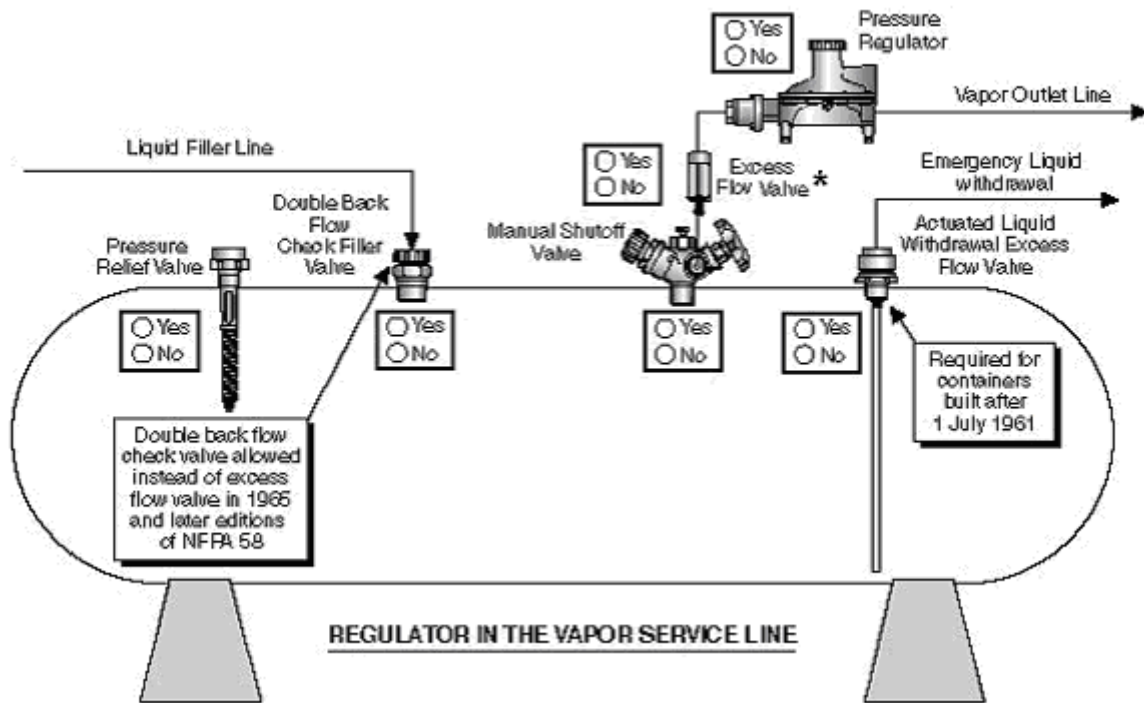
Yes
No

Pressure Regulator

Vapor Outlet Line

Liquid Filler Line

Yes
No

Excess Flow Valve *

Emergency Liquid withdrawal

Double Back Flow Check Filler Valve

Manual Shutoff Valve

Actuated Liquid Withdrawal Excess Flow Valve

Pressure Relief Valve

Yes
No

Yes
No

Yes
No

Yes
No

Required for containers built after 1 July 1961

Double back flow check valve allowed instead of excess flow valve in 1965 and later editions of NFPA 58

REGULATOR IN THE VAPOR SERVICE LINE